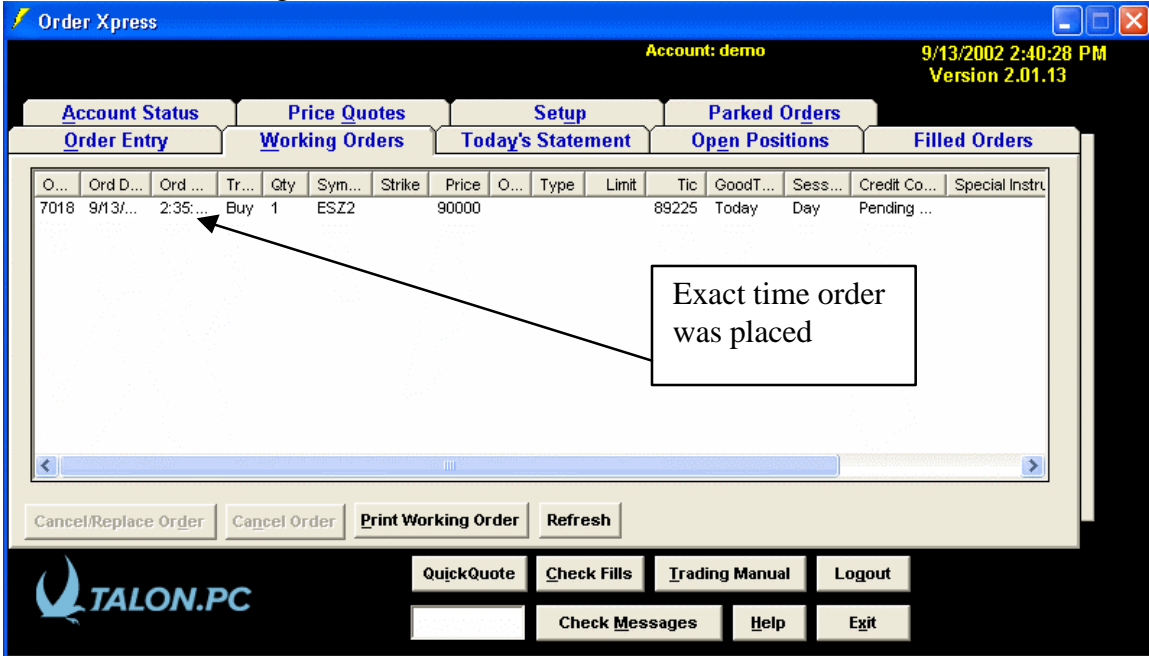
Order Xpress

Account: demo

9/13/2002 2:40:28 PM
Version 2.01.13

Account Status | Price Quotes | Setup | Parked Orders
Order Entry | Working Orders | Today's Statement | Open Positions | Filled Orders

| O... | Ord D... | Ord ... | Tr... | Qty | Sym... | Strike | Price | O... | Type | Limit | Tic | GoodT... | Sess... | Credit Co... | Special Instru |
|---|---|---|---|---|---|---|---|---|---|---|---|---|---|---|---|
| 7018 | 9/13/... | 2:35:... | Buy | 1 | ESZ2 | | 90000 | | | | 89225 | Today | Day | Pending ... | |

Exact time order was placed

Cancel/Replace Order | Cancel Order | Print Working Order | Refresh

TALON.PC

QuickQuote | Check Fills | Trading Manual | Logout

Check Messages | Help | Exit